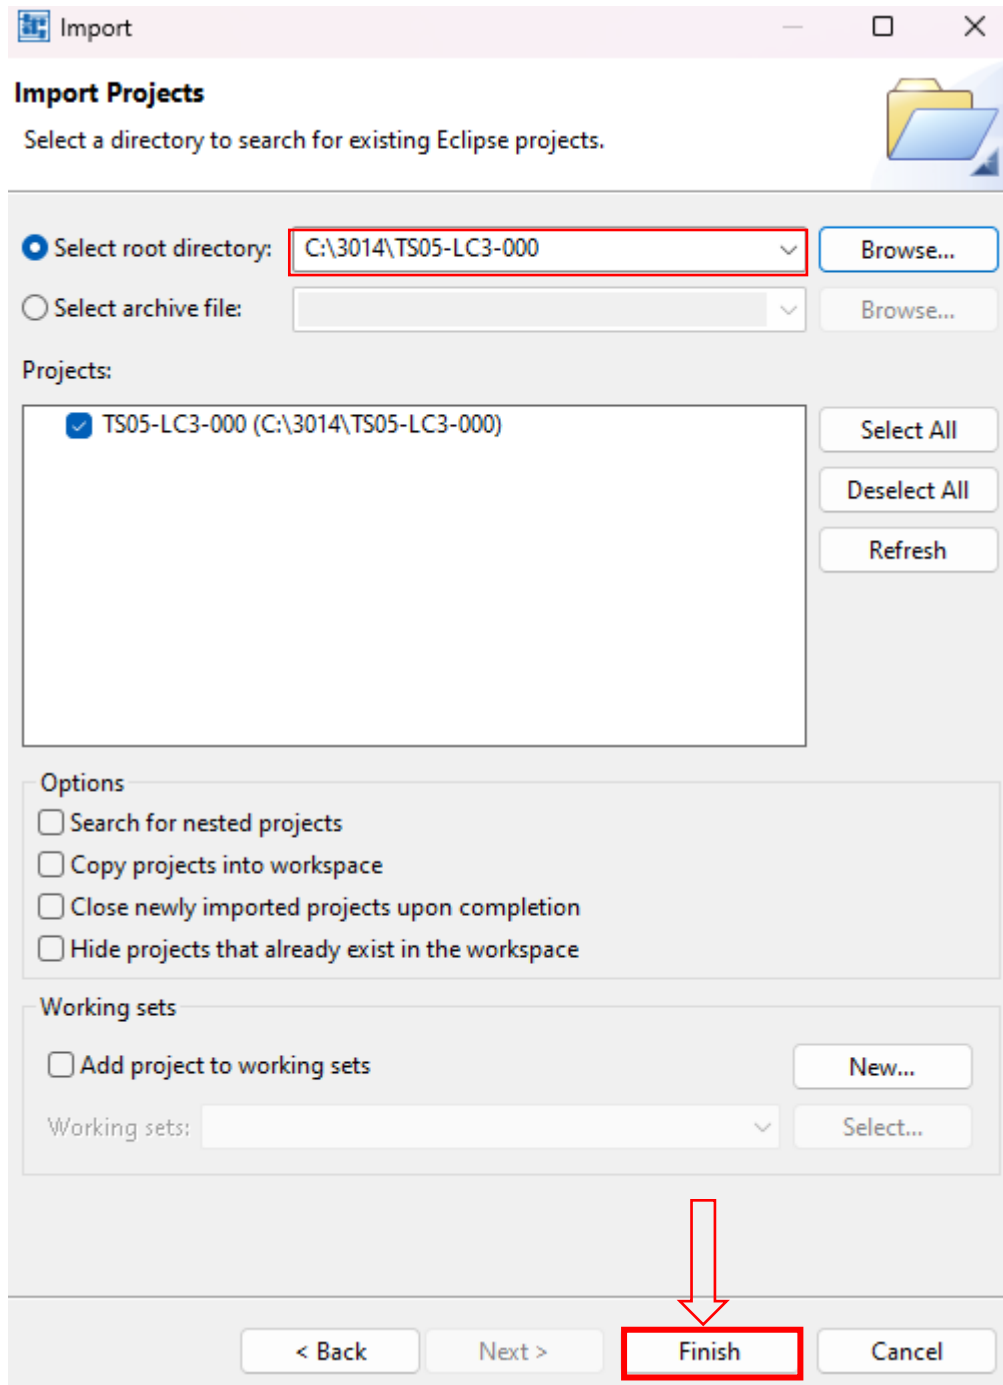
Import

Import Projects

Select a directory to search for existing Eclipse projects.

Select root directory: C:\3014\TS05-LC3-000 Browse...

Select archive file: Browse...

Projects:

TS05-LC3-000 (C:\3014\TS05-LC3-000)

Select All

Deselect All

Refresh

Options

Search for nested projects

Copy projects into workspace

Close newly imported projects upon completion

Hide projects that already exist in the workspace

Working sets

Add project to working sets

New...

Working sets:

Select...

< Back

Next >

Finish

Cancel